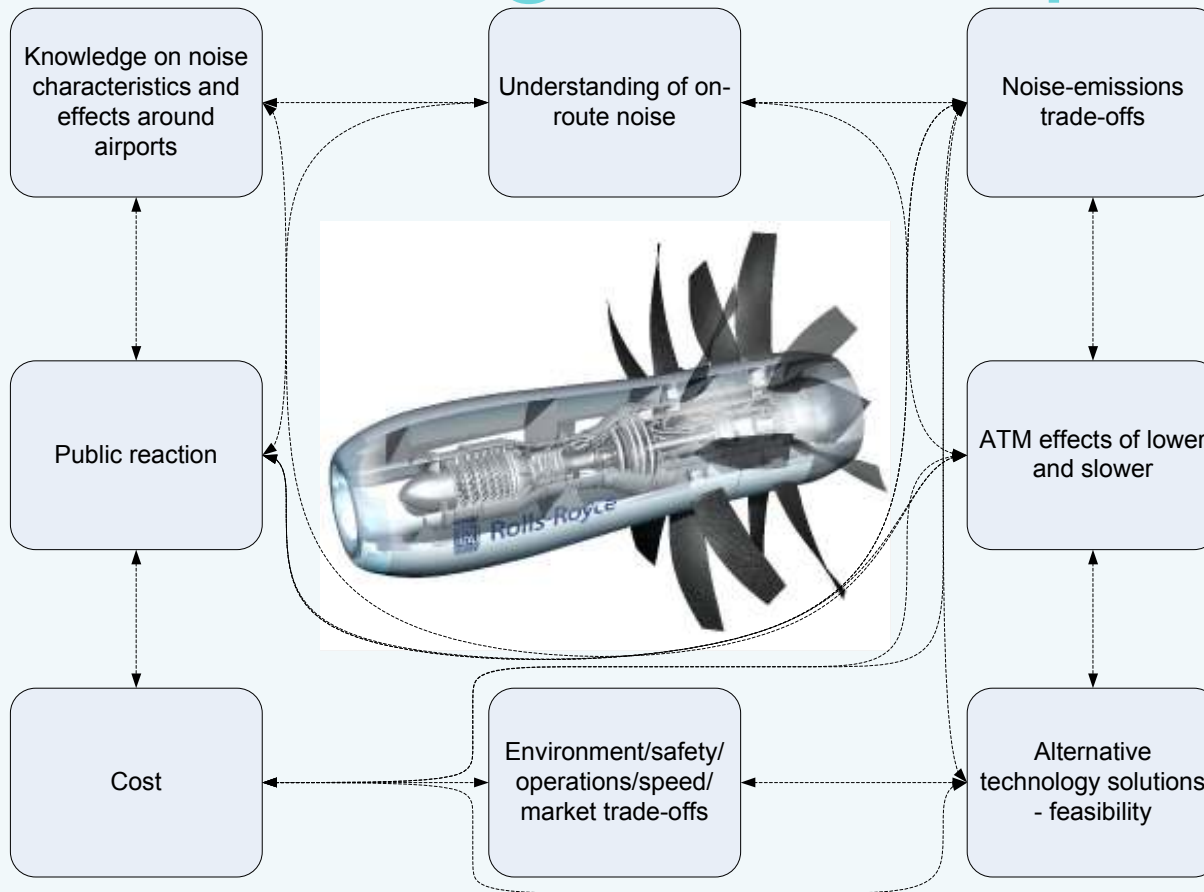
Knowledge on noise characteristics and effects around airports

Understanding of on-route noise

Noise-emissions trade-offs

Public reaction

Rolls-Royce

ATM effects of lower and slower

Cost

Environment/safety/ operations/speed/ market trade-offs

Alternative technology solutions - feasibility